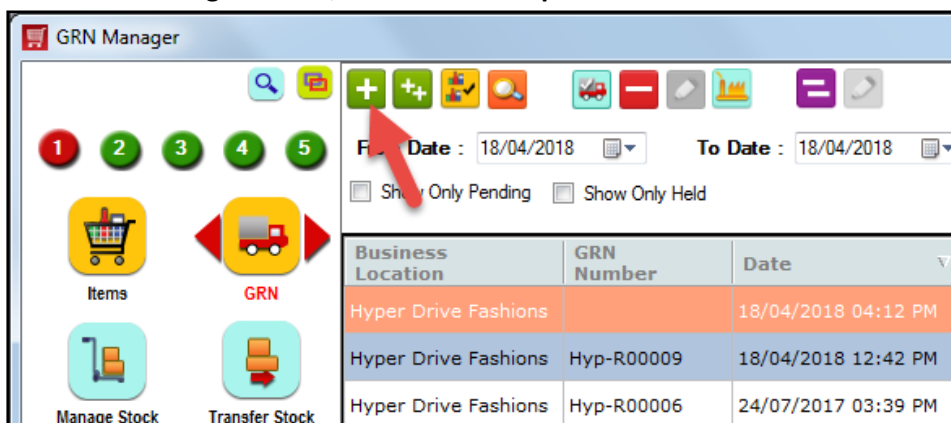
GRN Manager

1 2 3 4 5

Items

GRN

Manage Stock

Transfer Stock

F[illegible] Date : 18/04/2018

To Date : 18/04/2018

Sh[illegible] Only Pending

Show Only Held

| Business Location | GRN Number | Date |
|---|---|---|
| Hyper Drive Fashions | | 18/04/2018 04:12 PM |
| Hyper Drive Fashions | Hyp-R00009 | 18/04/2018 12:42 PM |
| Hyper Drive Fashions | Hyp-R00006 | 24/07/2017 03:39 PM |